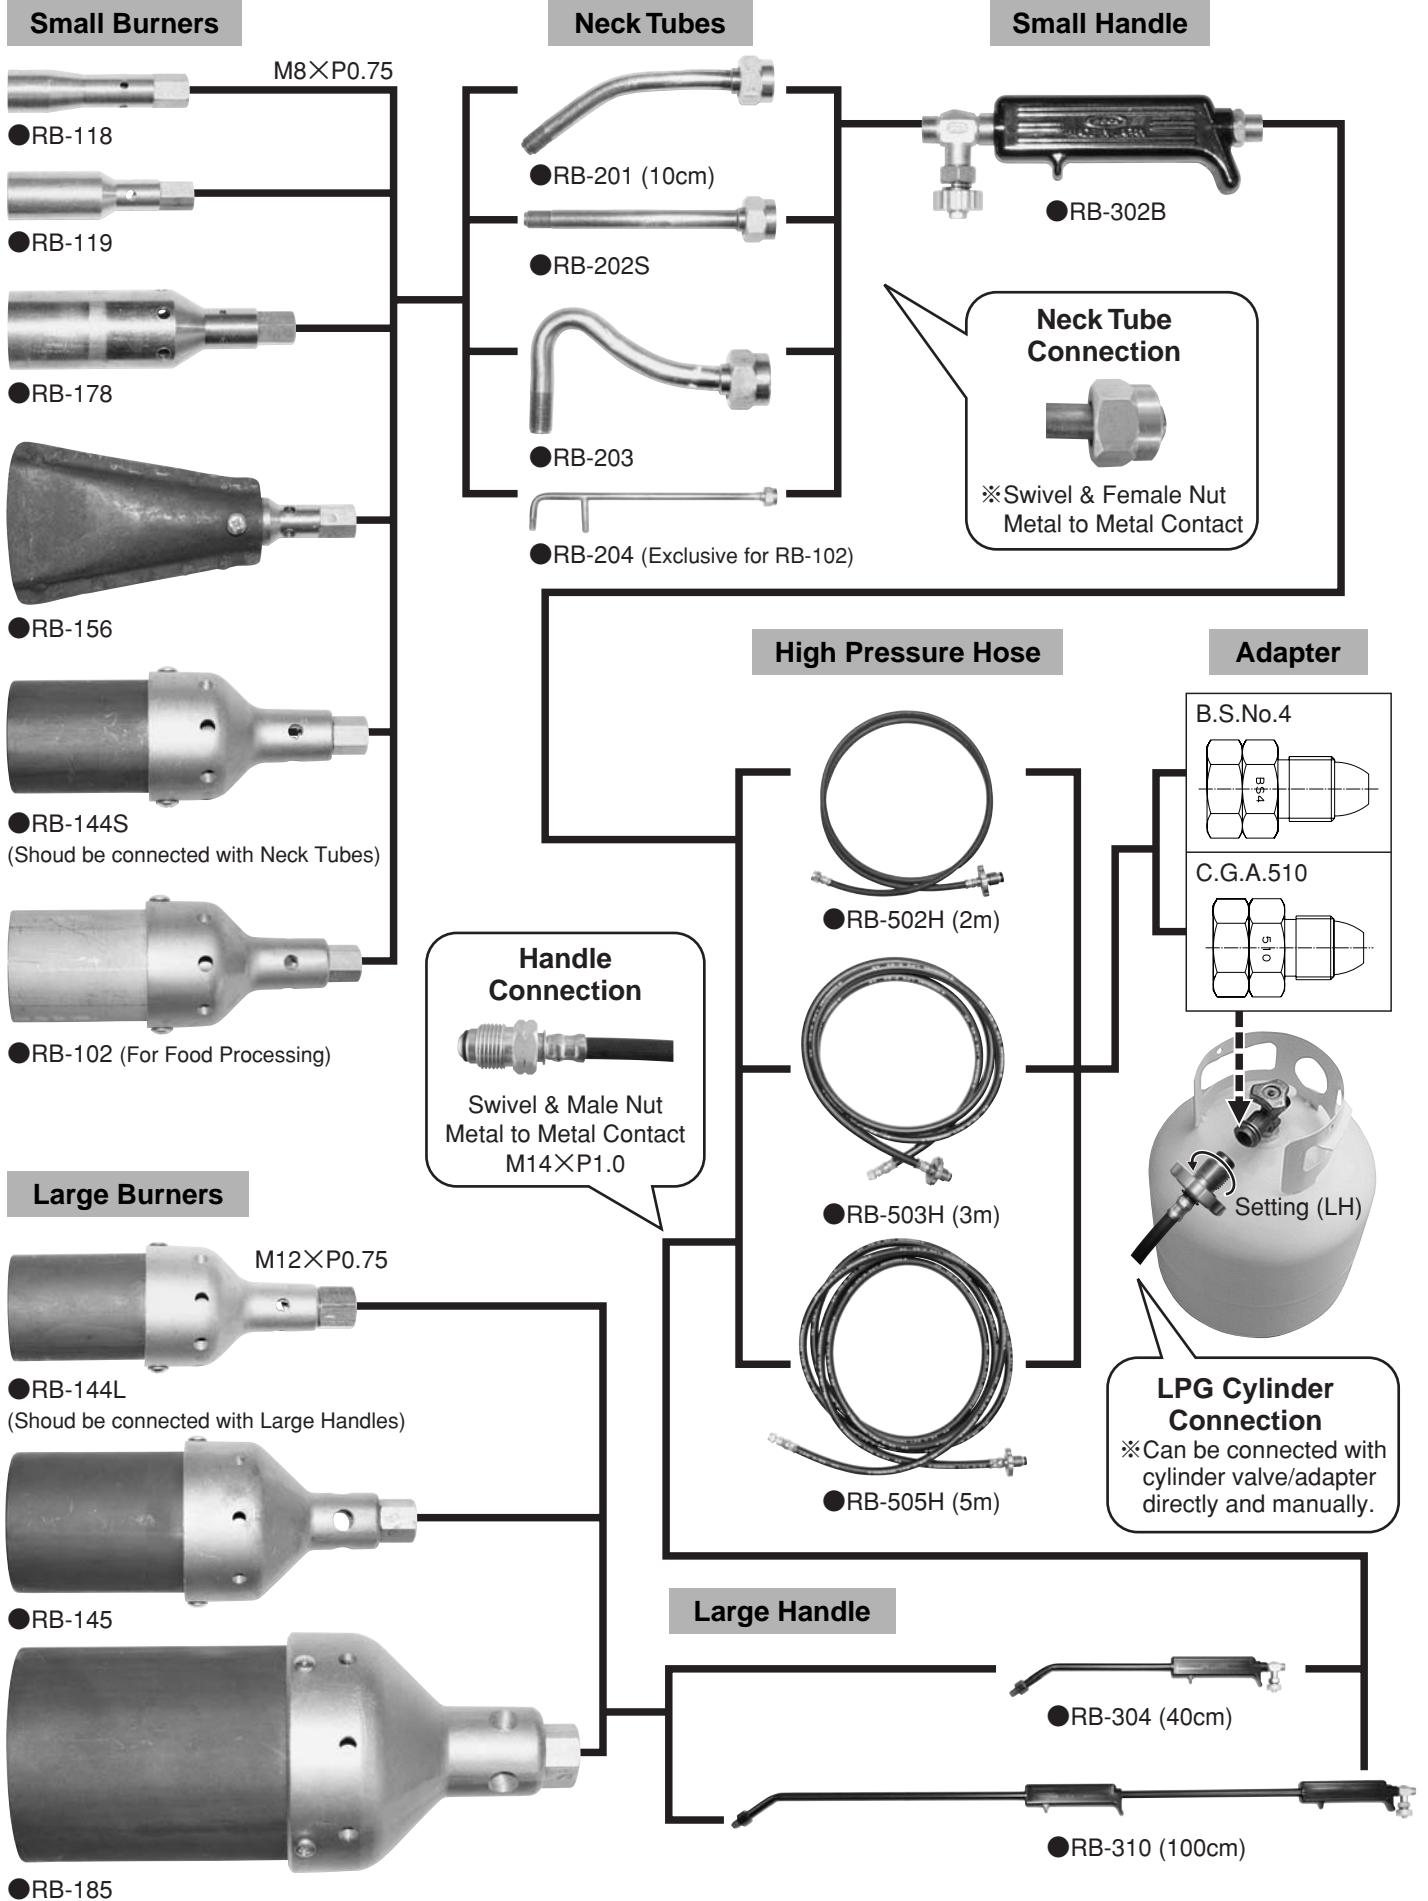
Small Burners

M8×P0.75

●RB-118

●RB-119

●RB-178

●RB-156

●RB-144S
(Shoud be connected with Neck Tubes)

●RB-102 (For Food Processing)

Neck Tubes

●RB-201 (10cm)

●RB-202S

●RB-203

●RB-204 (Exclusive for RB-102)

Small Handle

●RB-302B

Neck Tube Connection

※Swivel & Female Nut Metal to Metal Contact

High Pressure Hose

●RB-502H (2m)

●RB-503H (3m)

●RB-505H (5m)

Adapter

B.S.No.4

BS4

C.G.A.510

510

Setting (LH)

Handle Connection

Swivel & Male Nut Metal to Metal Contact M14×P1.0

Large Burners

M12×P0.75

●RB-144L
(Shoud be connected with Large Handles)

●RB-145

●RB-185

LPG Cylinder Connection
※Can be connected with cylinder valve/adapter directly and manually.

Large Handle

●RB-304 (40cm)

●RB-310 (100cm)